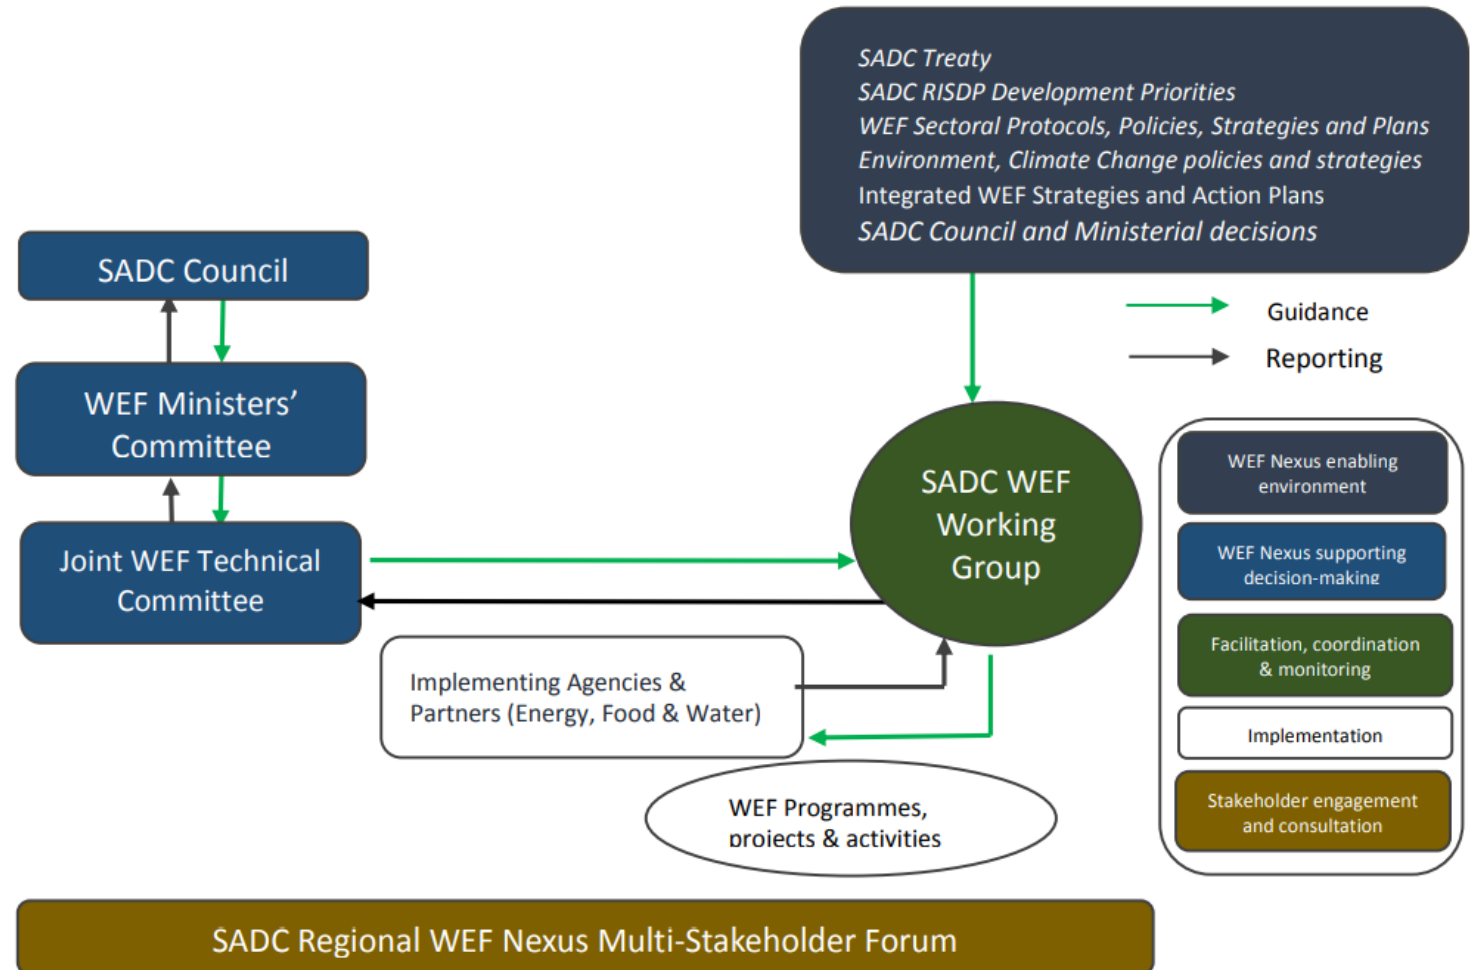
SADC Treaty
SADC RISDP Development Priorities
WEF Sectoral Protocols, Policies, Strategies and Plans
Environment, Climate Change policies and strategies
Integrated WEF Strategies and Action Plans
SADC Council and Ministerial decisions

Guidance
Reporting

SADC Council

WEF Ministers' Committee

Joint WEF Technical Committee

SADC WEF Working Group

WEF Nexus enabling environment

WEF Nexus supporting decision-making

Facilitation, coordination & monitoring

Implementation

Stakeholder engagement and consultation

Implementing Agencies & Partners (Energy, Food & Water)

WEF Programmes, projects & activities

SADC Regional WEF Nexus Multi-Stakeholder Forum